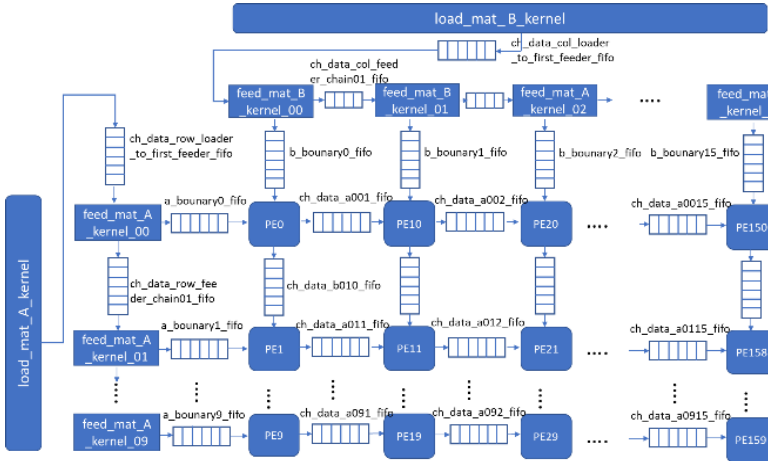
load_mat_B_kernel

ch_data_col_loader_to_first_feeder_fifo

ch_data_col_feeder_chain01_fifo

feed_mat_B_kernel_00

feed_mat_B_kernel_01

feed_mat_A_kernel_02

....

feed_mat_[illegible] kernel_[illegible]

ch_data_row_loader_to_first_feeder_fifo

b_bounary0_fifo

b_bounary1_fifo

b_bounary2_fifo

b_bounary15_fifo

load_mat_A_kernel

feed_mat_A_kernel_00

a_bounary0_fifo

PE0

ch_data_a001_fifo

PE10

ch_data_a002_fifo

PE20

....

ch_data_a0015_fifo

PE150

ch_data_row_feeder_chain01_fifo

ch_data_b010_fifo

feed_mat_A_kernel_01

a_bounary1_fifo

PE1

ch_data_a011_fifo

PE11

ch_data_a012_fifo

PE21

....

ch_data_a0115_fifo

PE158

feed_mat_A_kernel_09

a_bounary9_fifo

PE9

ch_data_a091_fifo

PE19

ch_data_a092_fifo

PE29

....

ch_data_a0915_fifo

PE159